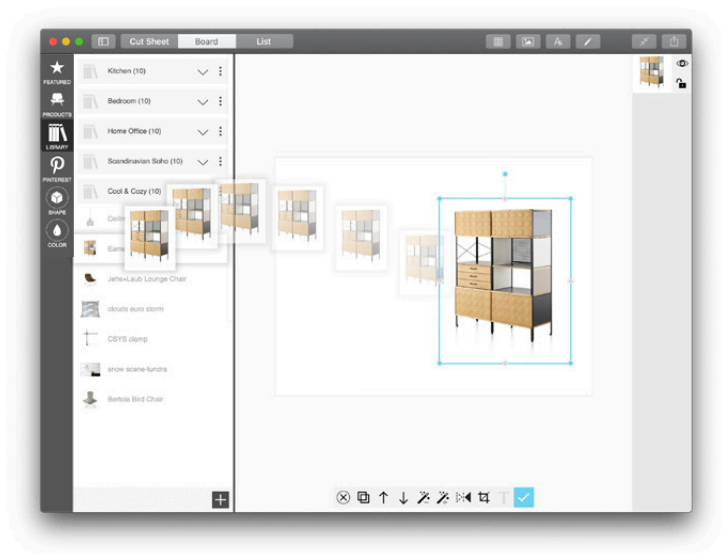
Cut Sheet
Board
List

FEATURED
PRODUCTS
LIBRARY
PINTEREST
SHAPE
COLOR

Kitchen (10)
Bedroom (10)
Home Office (10)
Scandinavian Soho (10)
Cool & Cozy (10)
Ceili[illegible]
Eame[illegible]
Jehs+Laub Lounge Chair
clouds euro storm
CSYS clamp
snow scene-tundra
Bertoia Bird Chair